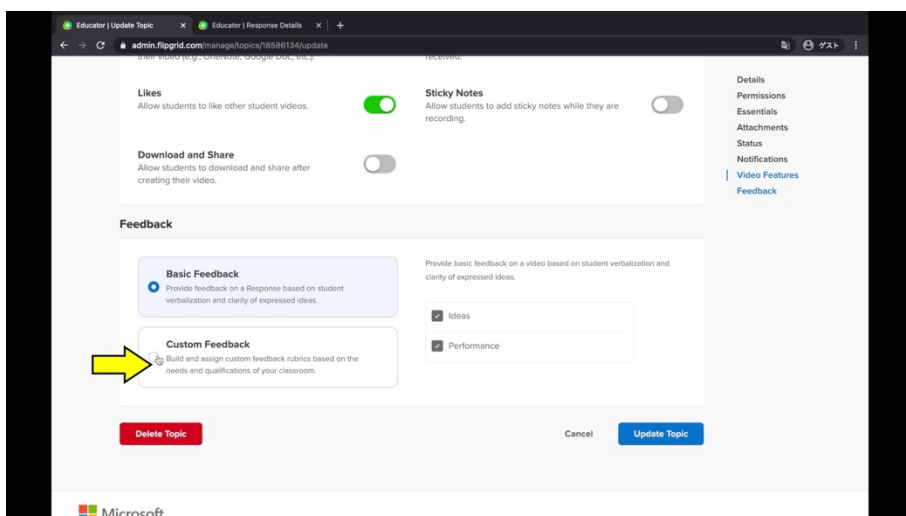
Educator | Update Topic × Educator | Response Details × +

admin.flipgrid.com/manage/topics/18586134/update

ゲスト

their video (e.g., OneNote, Google Doc, etc.).

received.

Likes
Allow students to like other student videos.

Sticky Notes
Allow students to add sticky notes while they are recording.

Download and Share
Allow students to download and share after creating their video.

Details
Permissions
Essentials
Attachments
Status
Notifications
Video Features
Feedback

Feedback

Basic Feedback
Provide feedback on a Response based on student verbalization and clarity of expressed ideas.

Custom Feedback
Build and assign custom feedback rubrics based on the needs and qualifications of your classroom.

Provide basic feedback on a video based on student verbalization and clarity of expressed ideas.

Ideas

Performance

Delete Topic

Cancel

Update Topic

Microsoft